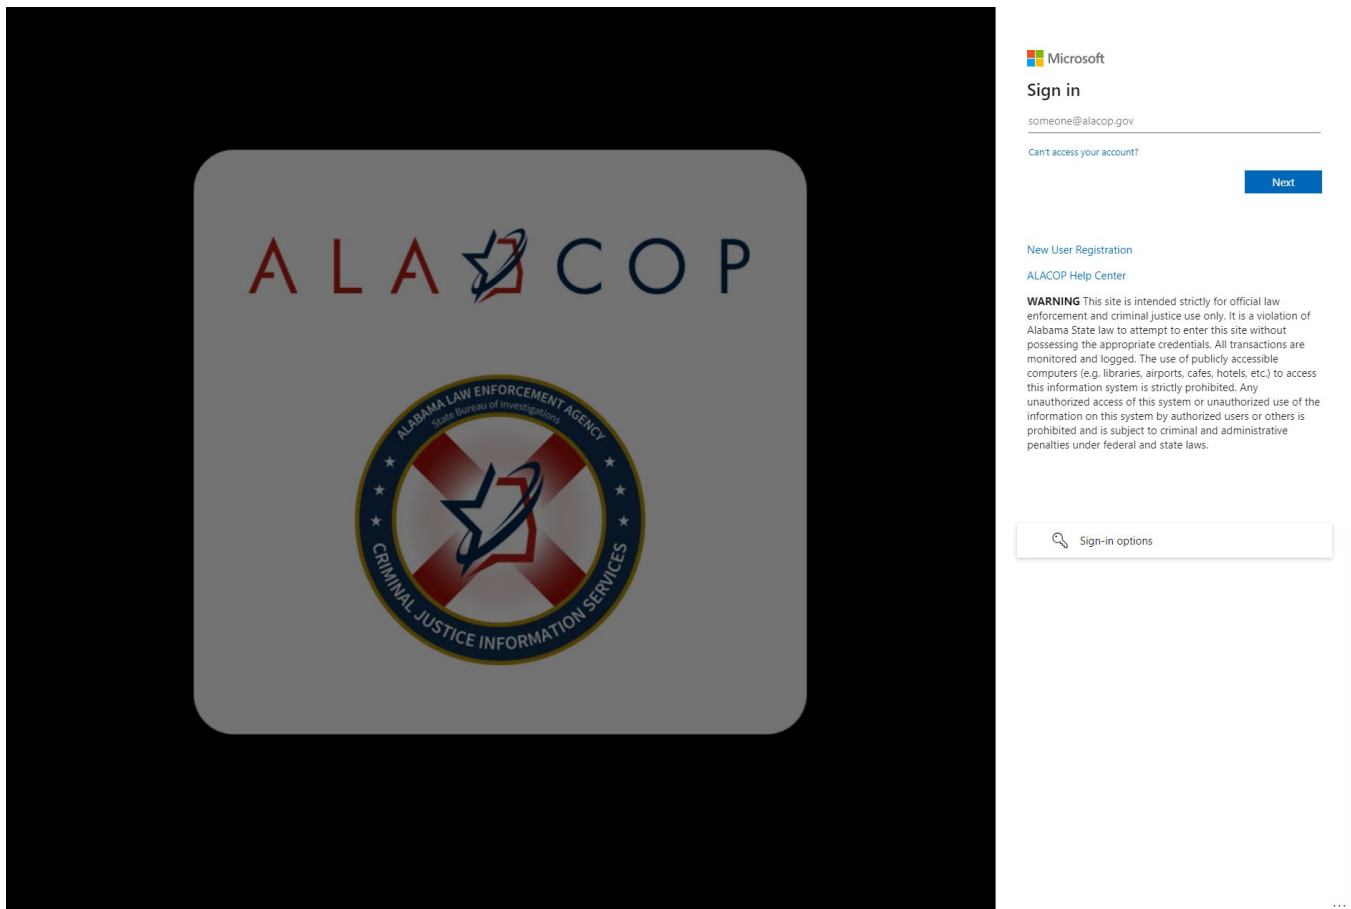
ALACOP

ALABAMA LAW ENFORCEMENT AGENCY
State Bureau of Investigations
CRIMINAL JUSTICE INFORMATION SERVICES

Microsoft

Sign in

someone@alacop.gov

Can't access your account?

Next

New User Registration

ALACOP Help Center

**WARNING** This site is intended strictly for official law enforcement and criminal justice use only. It is a violation of Alabama State law to attempt to enter this site without possessing the appropriate credentials. All transactions are monitored and logged. The use of publicly accessible computers (e.g. libraries, airports, cafes, hotels, etc.) to access this information system is strictly prohibited. Any unauthorized access of this system or unauthorized use of the information on this system by authorized users or others is prohibited and is subject to criminal and administrative penalties under federal and state laws.

Sign-in options

...